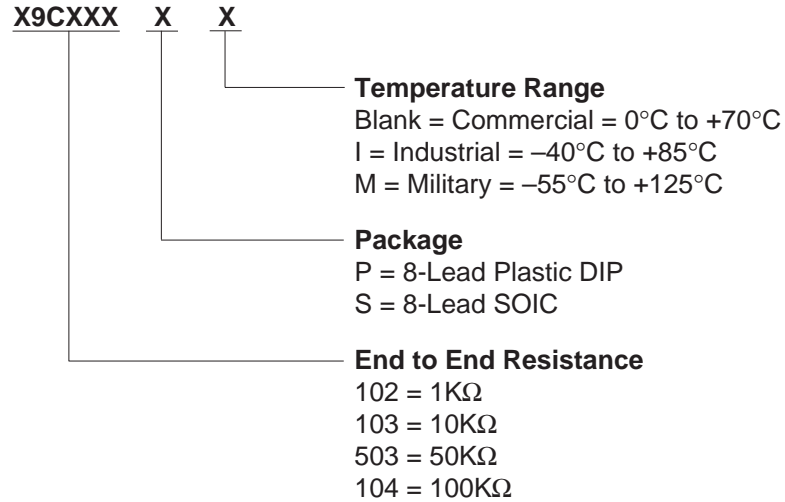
X9CXXX X X

Temperature Range
Blank = Commercial = 0°C to +70°C
I = Industrial = –40°C to +85°C
M = Military = –55°C to +125°C

Package
P = 8-Lead Plastic DIP
S = 8-Lead SOIC

End to End Resistance
102 = 1KΩ
103 = 10KΩ
503 = 50KΩ
104 = 100KΩ